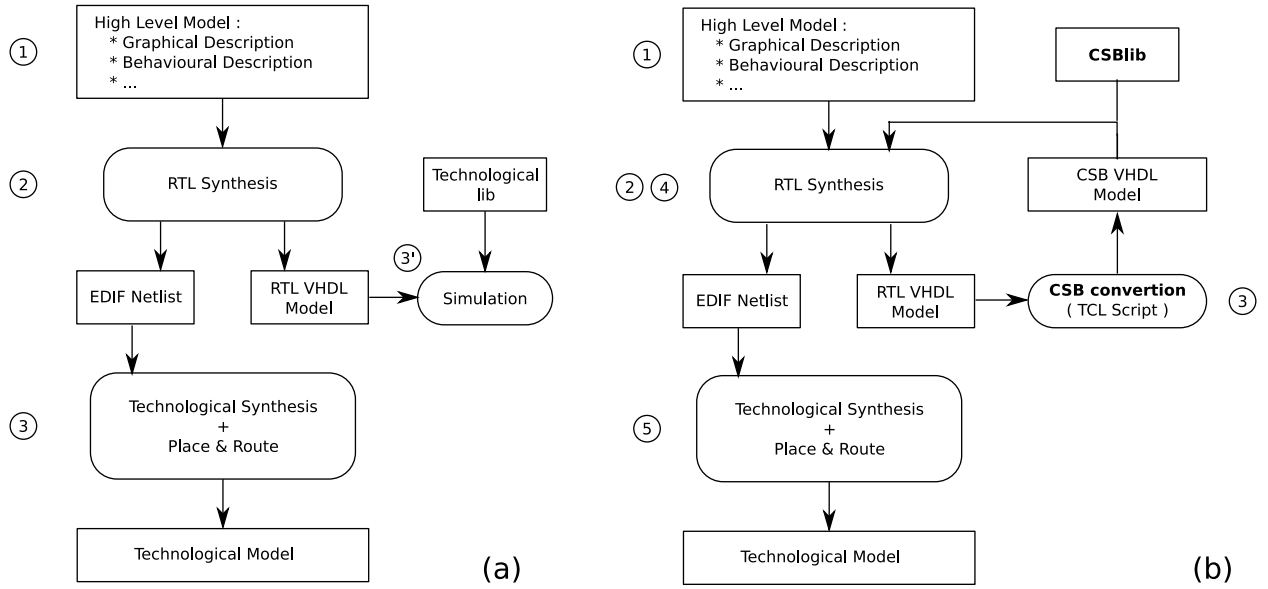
1

High Level Model :
* Graphical Description
* Behavioural Description
* ...

2

RTL Synthesis

Technological lib

3'

EDIF Netlist

RTL VHDL Model

Simulation

3

Technological Synthesis
+
Place & Route

Technological Model

(a)

1

High Level Model :
* Graphical Description
* Behavioural Description
* ...

CSBlib

2 4

RTL Synthesis

CSB VHDL Model

EDIF Netlist

RTL VHDL Model

CSB convertion
( TCL Script )

3

5

Technological Synthesis
+
Place & Route

Technological Model

(b)